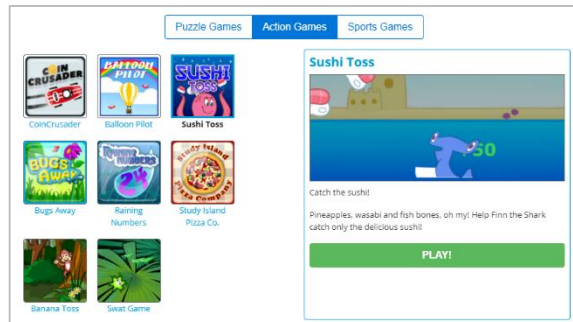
Puzzle Games | Action Games | Sports Games

COIN CRUSADER
CoinCrusader

BALLOON PILOT
Balloon Pilot

SUSHI TOSS
Sushi Toss

BUGS AWAY
Bugs Away

Raining Numbers
Raining Numbers

Study Island Pizza Company
Study Island Pizza Co.

Banana Toss

Swat Game

Sushi Toss

+50

Catch the sushi!

Pineapples, wasabi and fish bones, oh my! Help Finn the Shark catch only the delicious sushi!

PLAY!